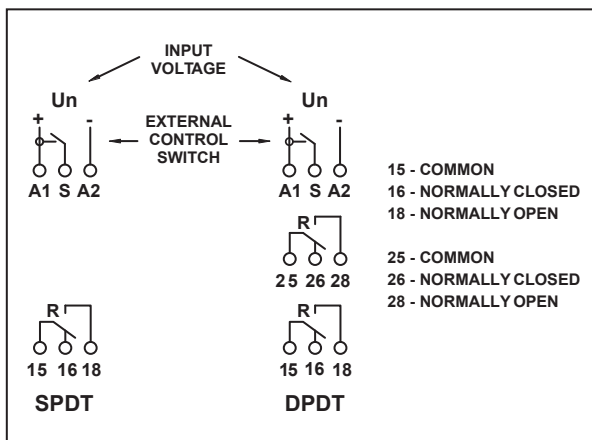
INPUT VOLTAGE

Un

+

-

EXTERNAL CONTROL SWITCH

Un

+

-

A1 S A2

A1 S A2

15 - COMMON
16 - NORMALLY CLOSED
18 - NORMALLY OPEN

R

25 26 28

25 - COMMON
26 - NORMALLY CLOSED
28 - NORMALLY OPEN

R

15 16 18

R

15 16 18

SPDT

DPDT